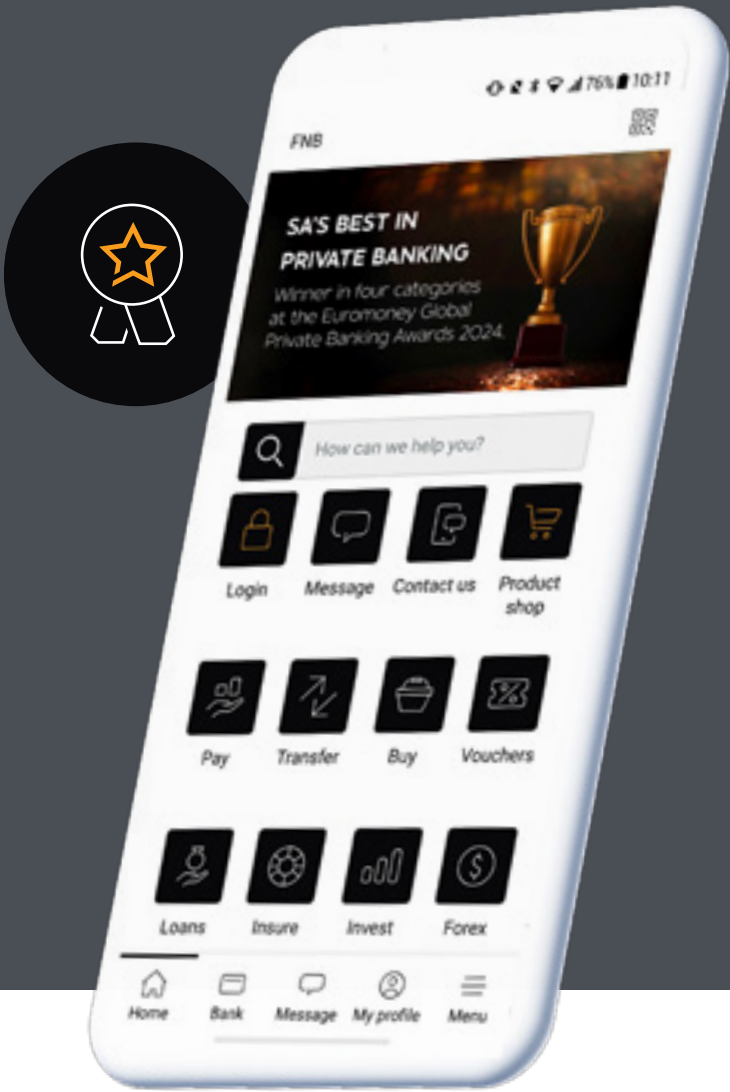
76% 10:11

FNB

SA'S BEST IN PRIVATE BANKING

Winner in four categories at the Euromoney Global Private Banking Awards 2024.

How can we help you?

Login
Message
Contact us
Product shop

Pay
Transfer
Buy
Vouchers

Loans
Insure
Invest
Forex

Home
Bank
Message
My profile
Menu